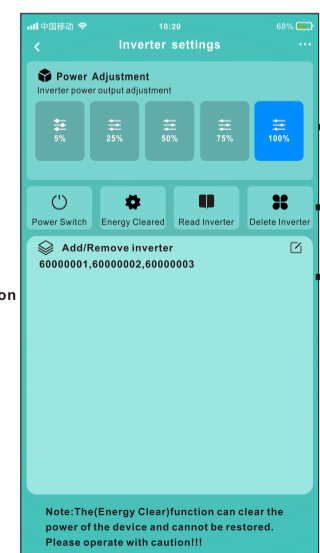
中国移动 10:20 68%

Inverter settings

Power Adjustment
Inverter power output adjustment

5%
25%
50%
75%
100%

Power Switch
Energy Cleared
Read Inverter
Delete Inverter

Add/Remove inverter
60000001,60000002,60000003

on

Note:The(Energy Clear)function can clear the power of the device and cannot be restored. Please operate with caution!!!